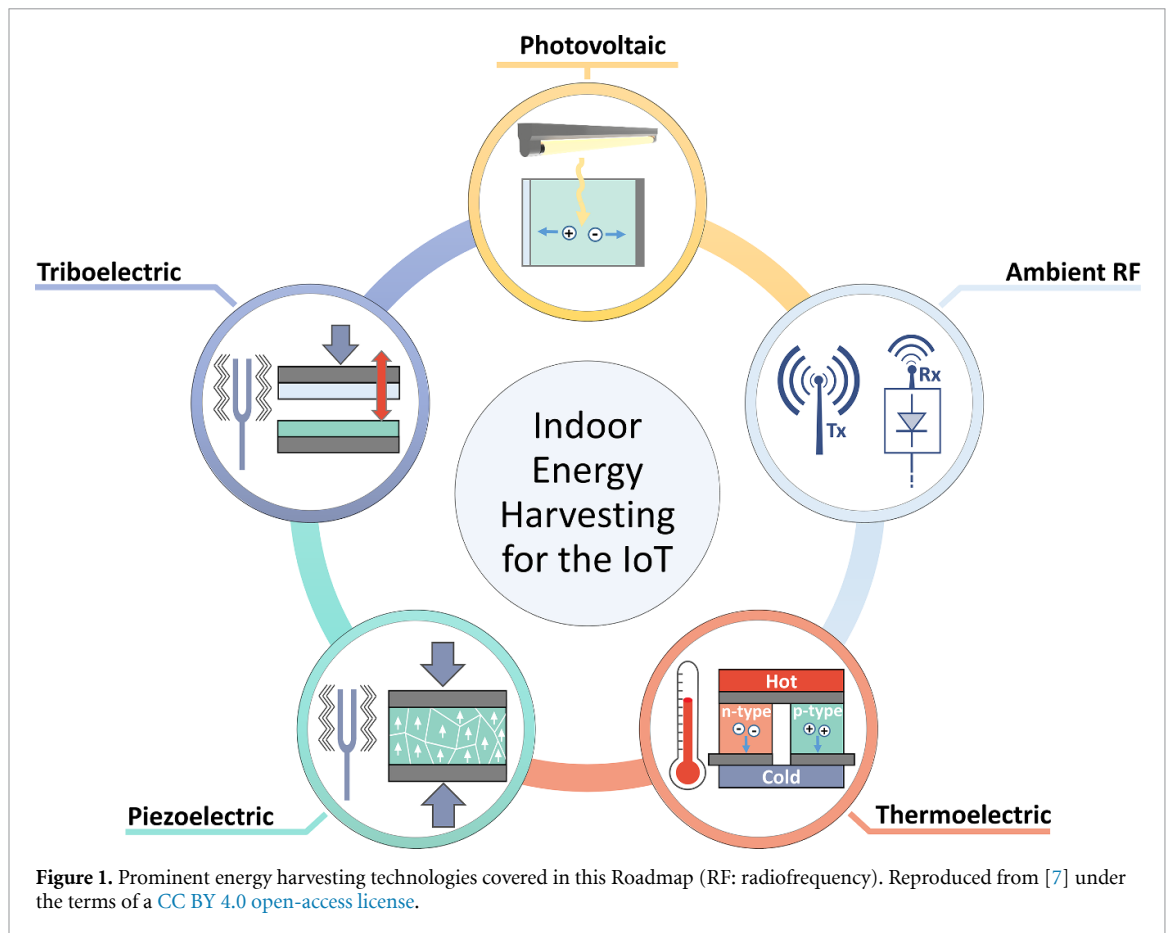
Photovoltaic

Triboelectric

Ambient RF

Tx

Rx

Indoor Energy Harvesting for the IoT

Hot

n-type

p-type

Cold

Piezoelectric

Thermoelectric

**Figure 1.** Prominent energy harvesting technologies covered in this Roadmap (RF: radiofrequency). Reproduced from [7] under the terms of a CC BY 4.0 open-access license.